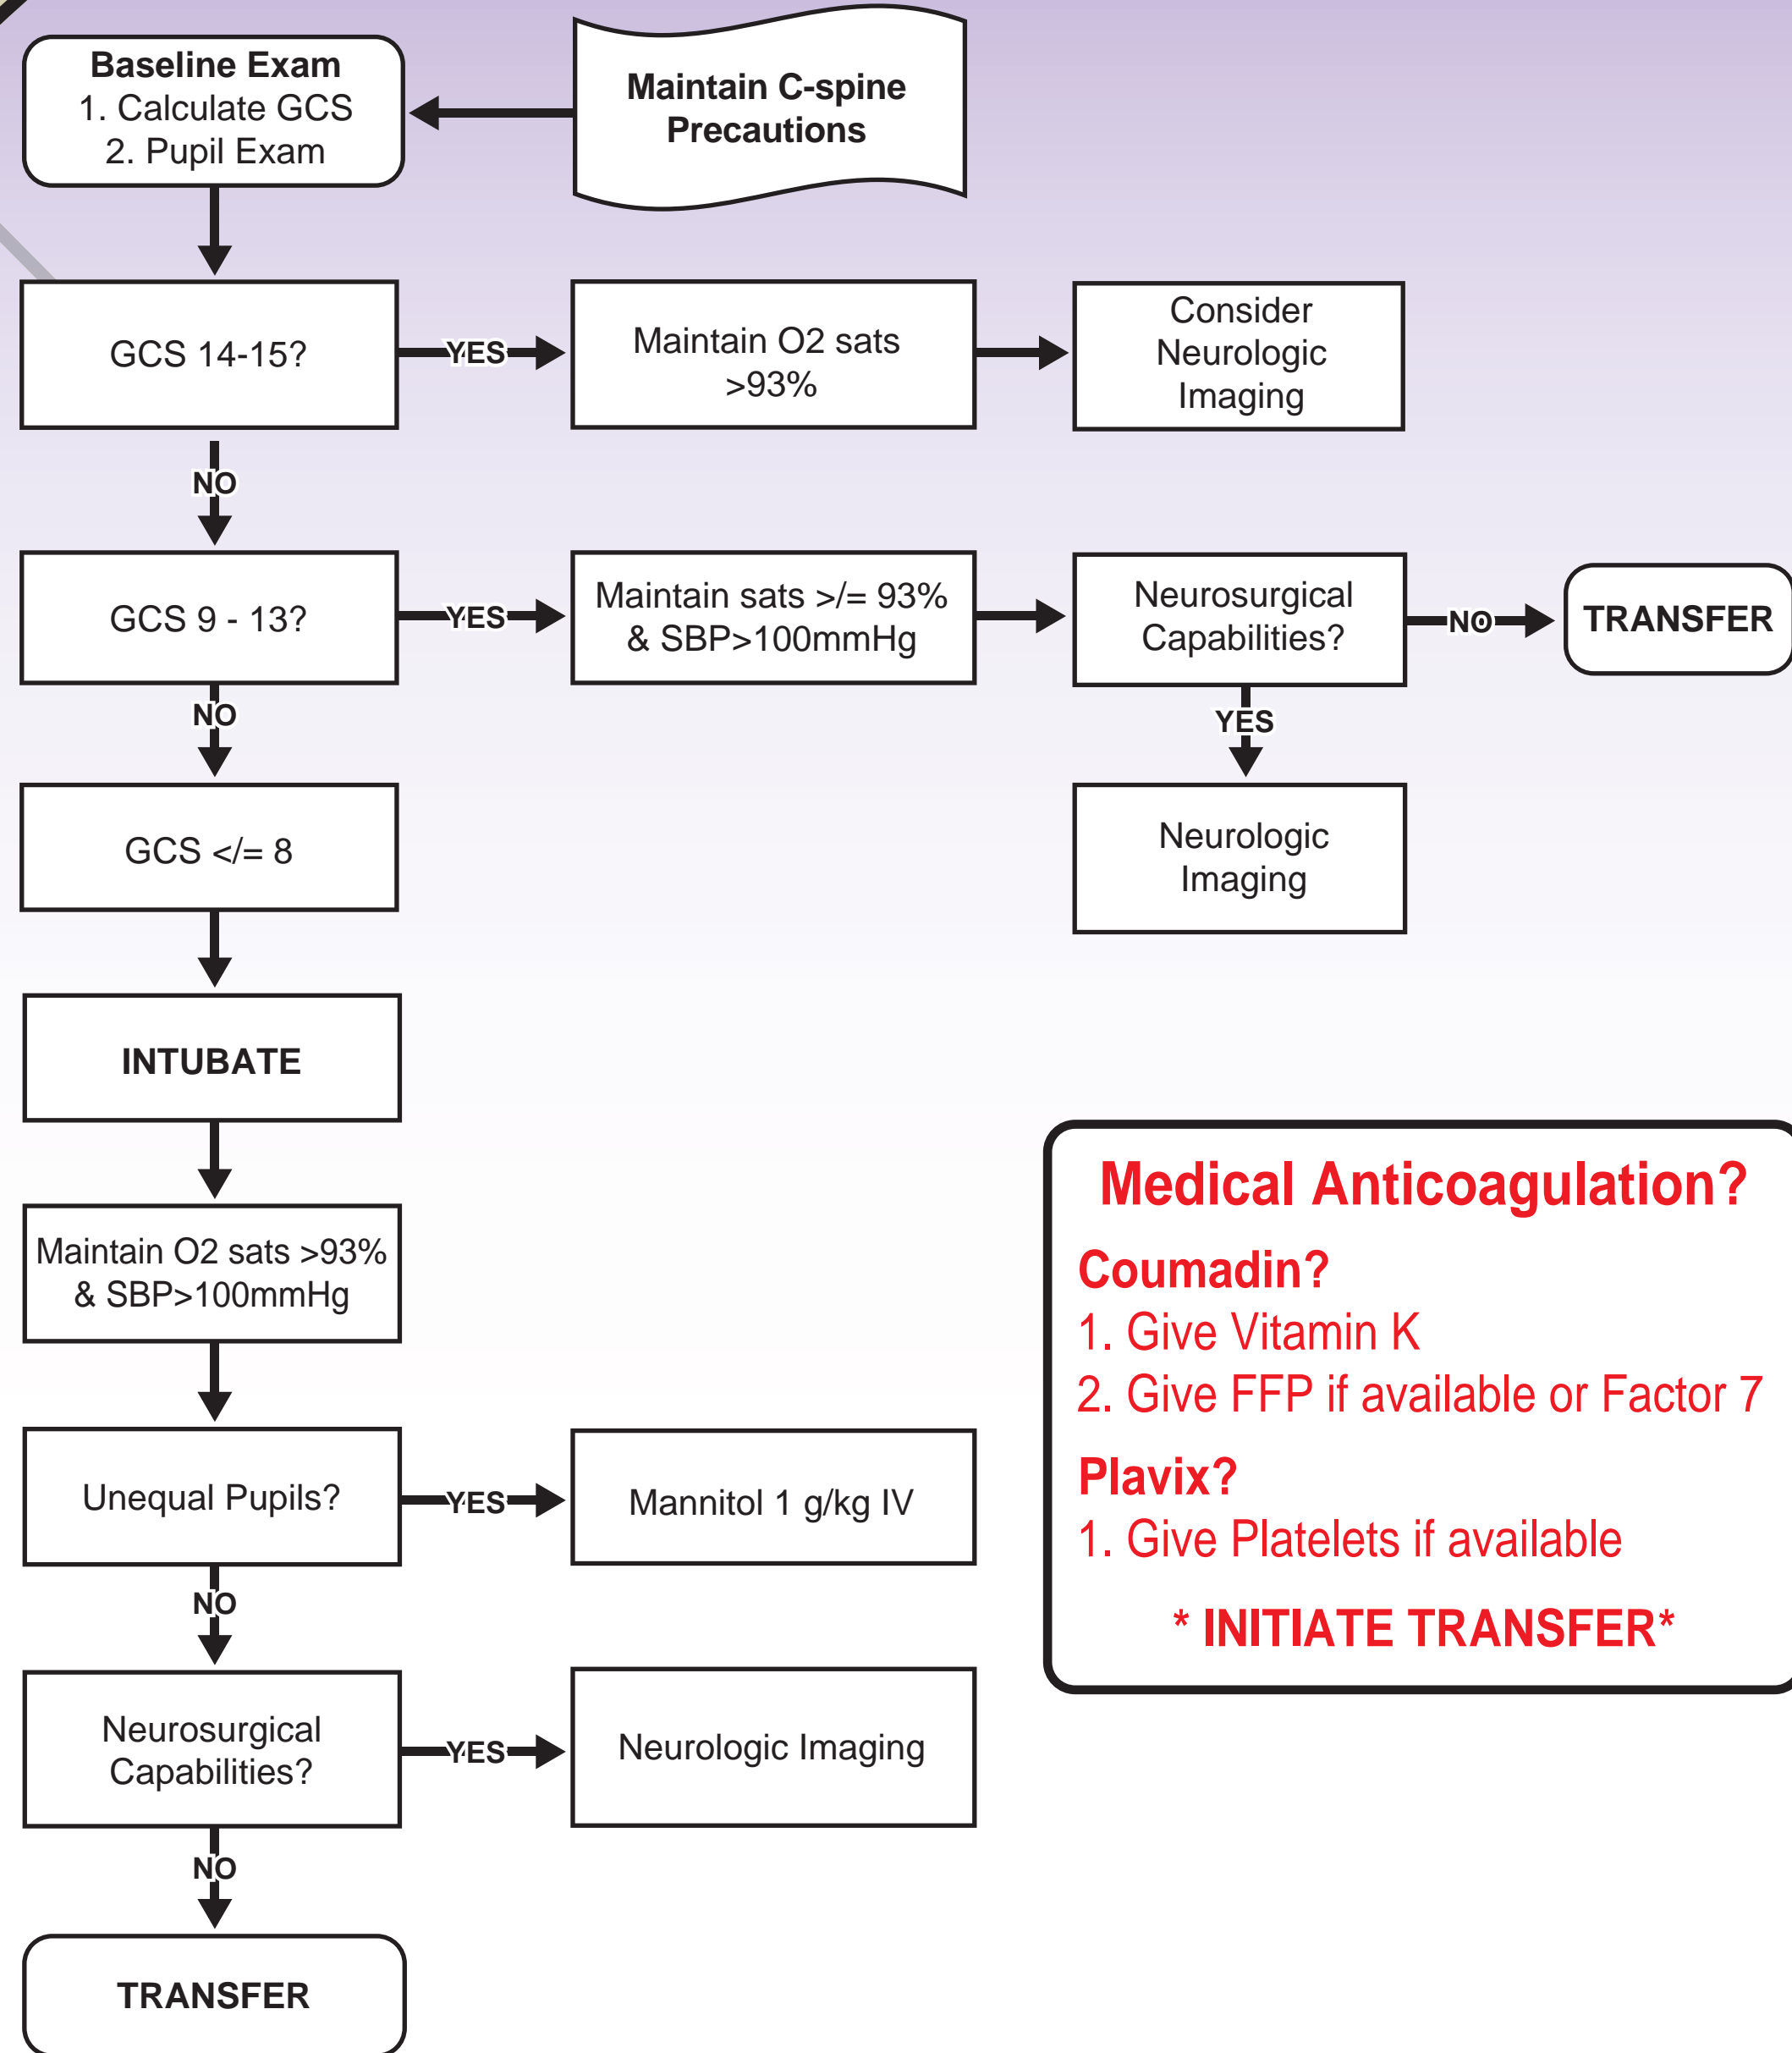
Baseline Exam
1. Calculate GCS
2. Pupil Exam

Maintain C-spine Precautions

GCS 14-15?

YES

Maintain O2 sats >93%

Consider Neurologic Imaging

NO

GCS 9 - 13?

YES

Maintain sats >/= 93% & SBP>100mmHg

Neurosurgical Capabilities?

NO

TRANSFER

YES

Neurologic Imaging

NO

GCS </= 8

INTUBATE

Maintain O2 sats >93% & SBP>100mmHg

Unequal Pupils?

YES

Mannitol 1 g/kg IV

NO

Neurosurgical Capabilities?

YES

Neurologic Imaging

NO

TRANSFER

Medical Anticoagulation?

Coumadin?
1. Give Vitamin K
2. Give FFP if available or Factor 7

Plavix?
1. Give Platelets if available

* INITIATE TRANSFER*